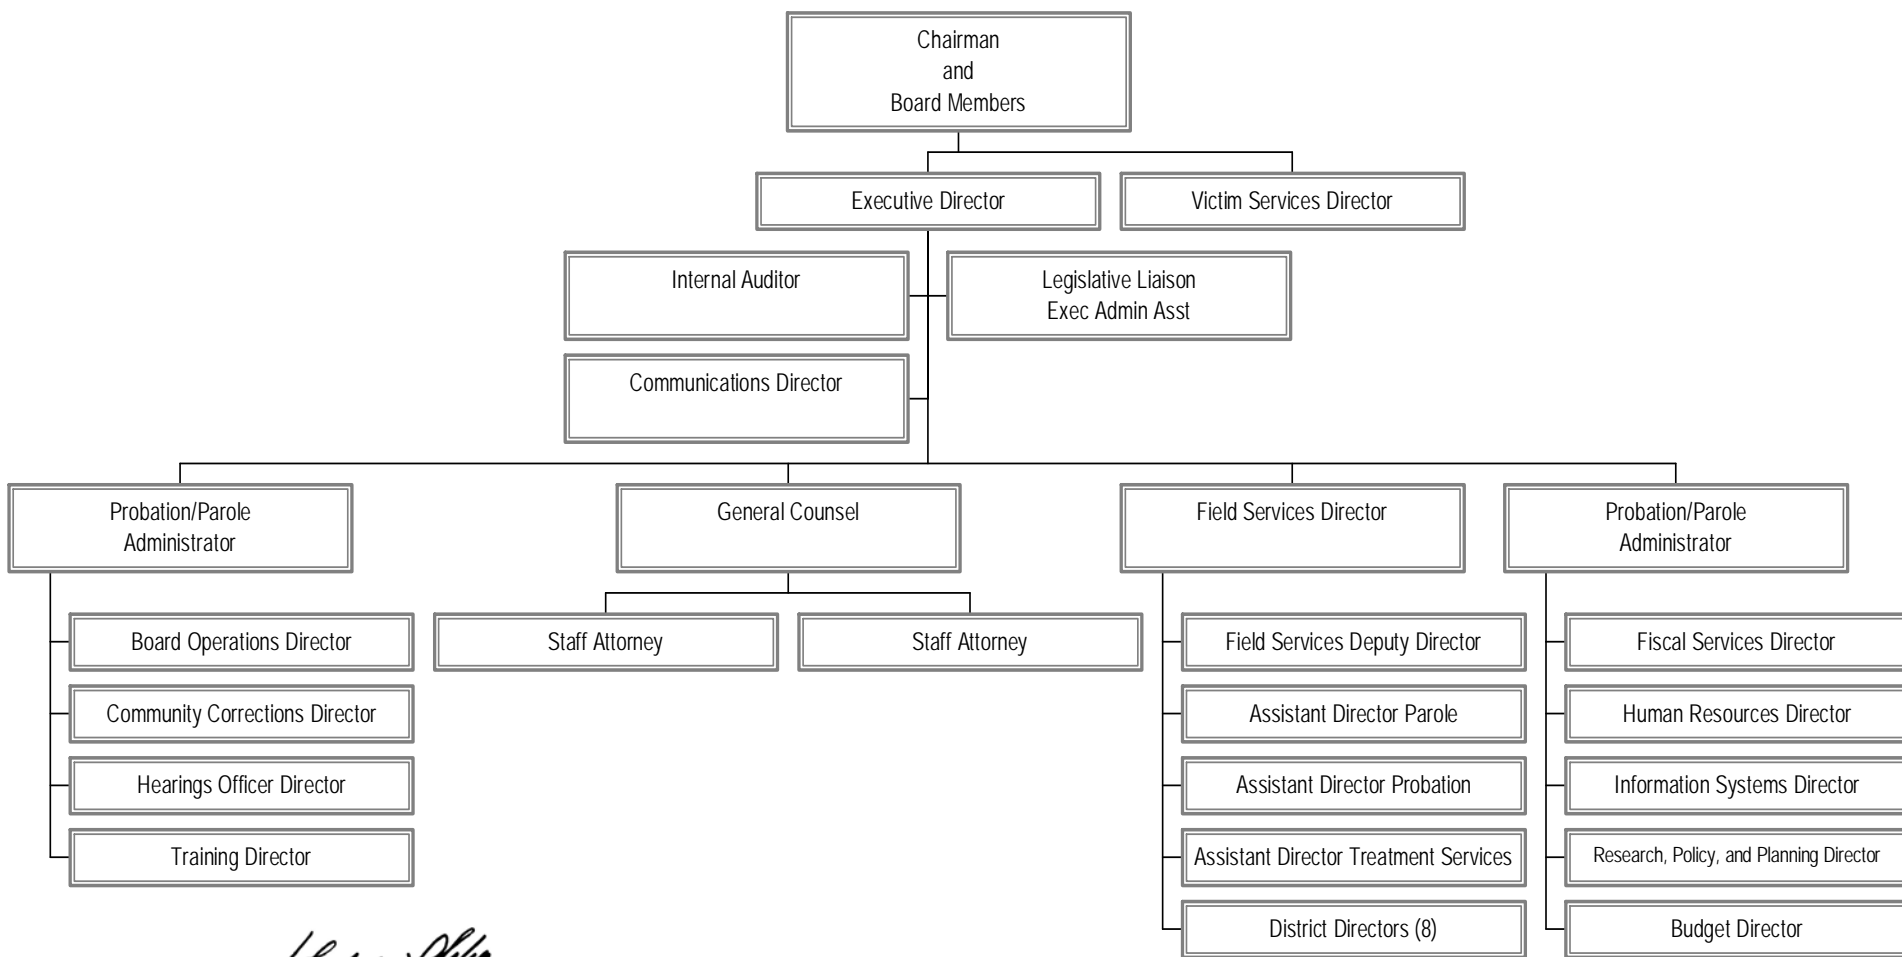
Chairman
and
Board Members

Executive Director

Victim Services Director

Internal Auditor

Legislative Liaison
Exec Admin Asst

Communications Director

Probation/Parole
Administrator

Board Operations Director

Community Corrections Director

Hearings Officer Director

Training Director

General Counsel

Staff Attorney

Staff Attorney

Field Services Director

Field Services Deputy Director

Assistant Director Parole

Assistant Director Probation

Assistant Director Treatment Services

District Directors (8)

Probation/Parole
Administrator

Fiscal Services Director

Human Resources Director

Information Systems Director

Research, Policy, and Planning Director

Budget Director

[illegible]